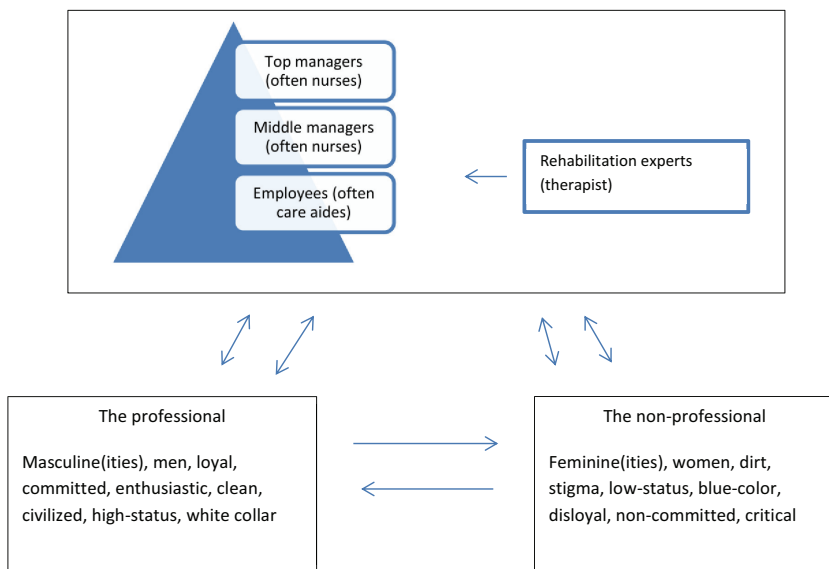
Top managers (often nurses)

Middle managers (often nurses)

Employees (often care aides)

Rehabilitation experts (therapist)

The professional

Masculine(ities), men, loyal, committed, enthusiastic, clean, civilized, high-status, white collar

The non-professional

Feminine(ities), women, dirt, stigma, low-status, blue-color, disloyal, non-committed, critical